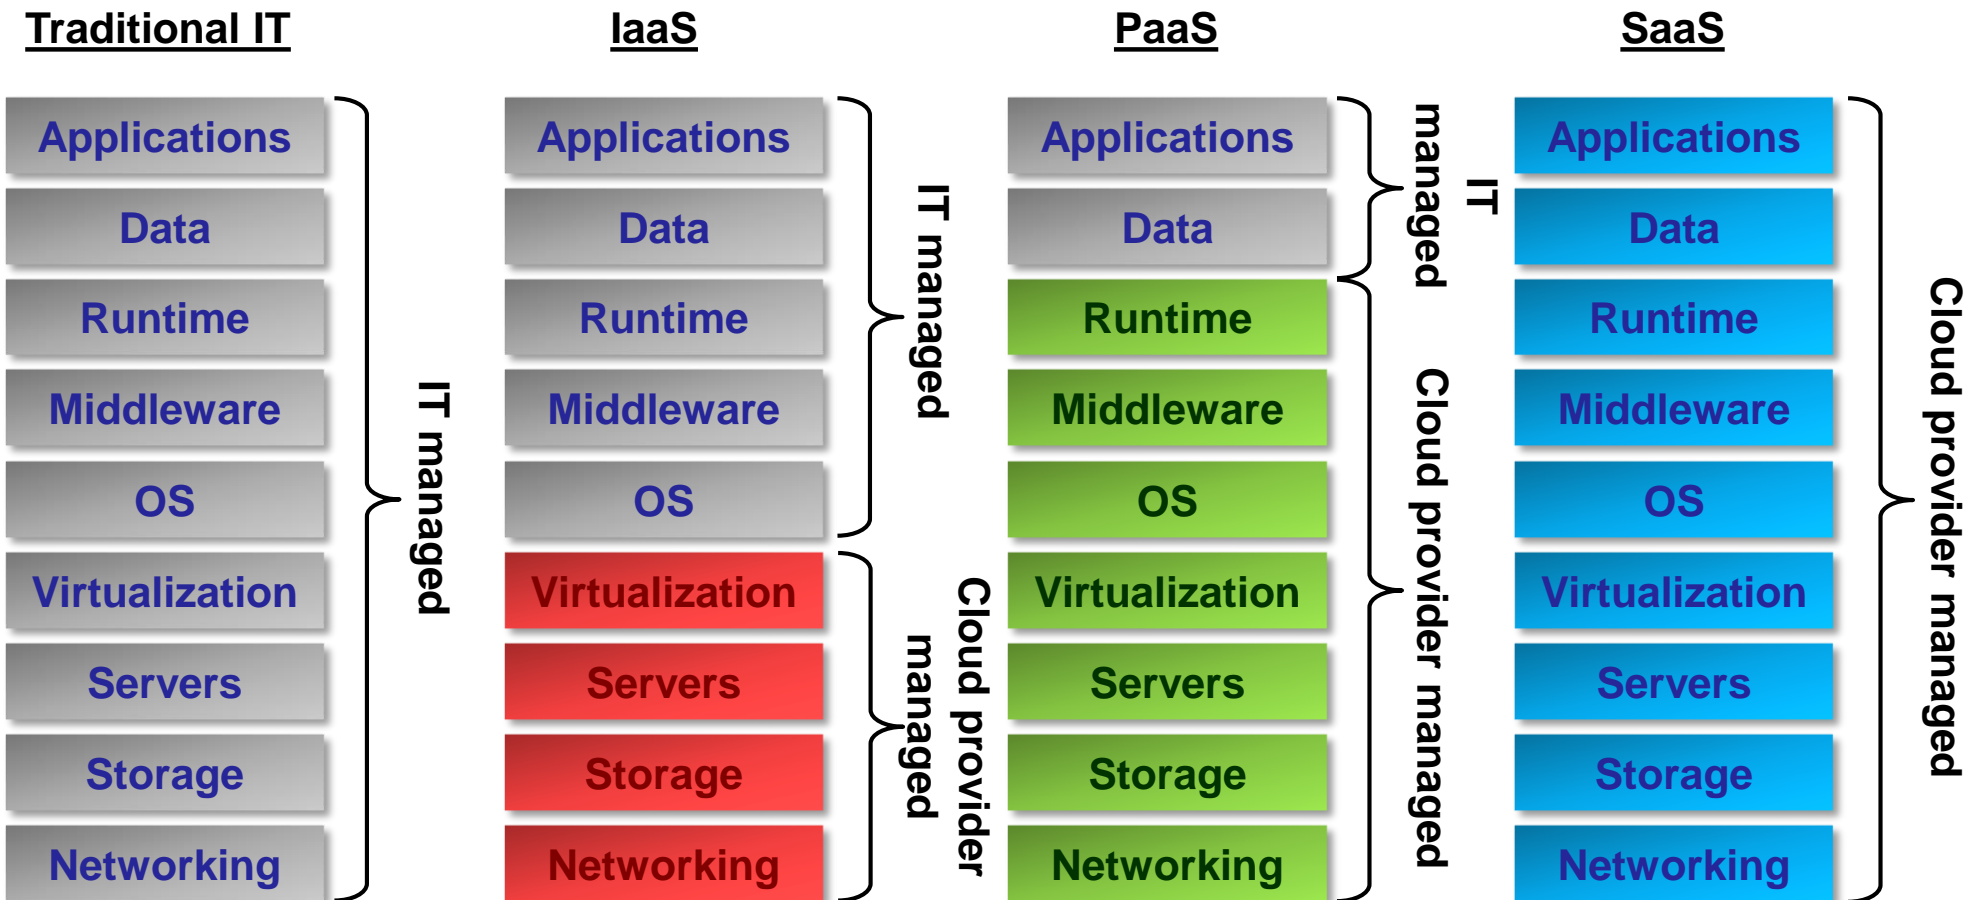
Traditional IT

Applications
Data
Runtime
Middleware
OS
Virtualization
Servers
Storage
Networking

IT managed

IaaS

Applications
Data
Runtime
Middleware
OS
Virtualization
Servers
Storage
Networking

IT managed

Cloud provider managed

PaaS

Applications
Data
Runtime
Middleware
OS
Virtualization
Servers
Storage
Networking

IT managed

Cloud provider managed

SaaS

Applications
Data
Runtime
Middleware
OS
Virtualization
Servers
Storage
Networking

Cloud provider managed